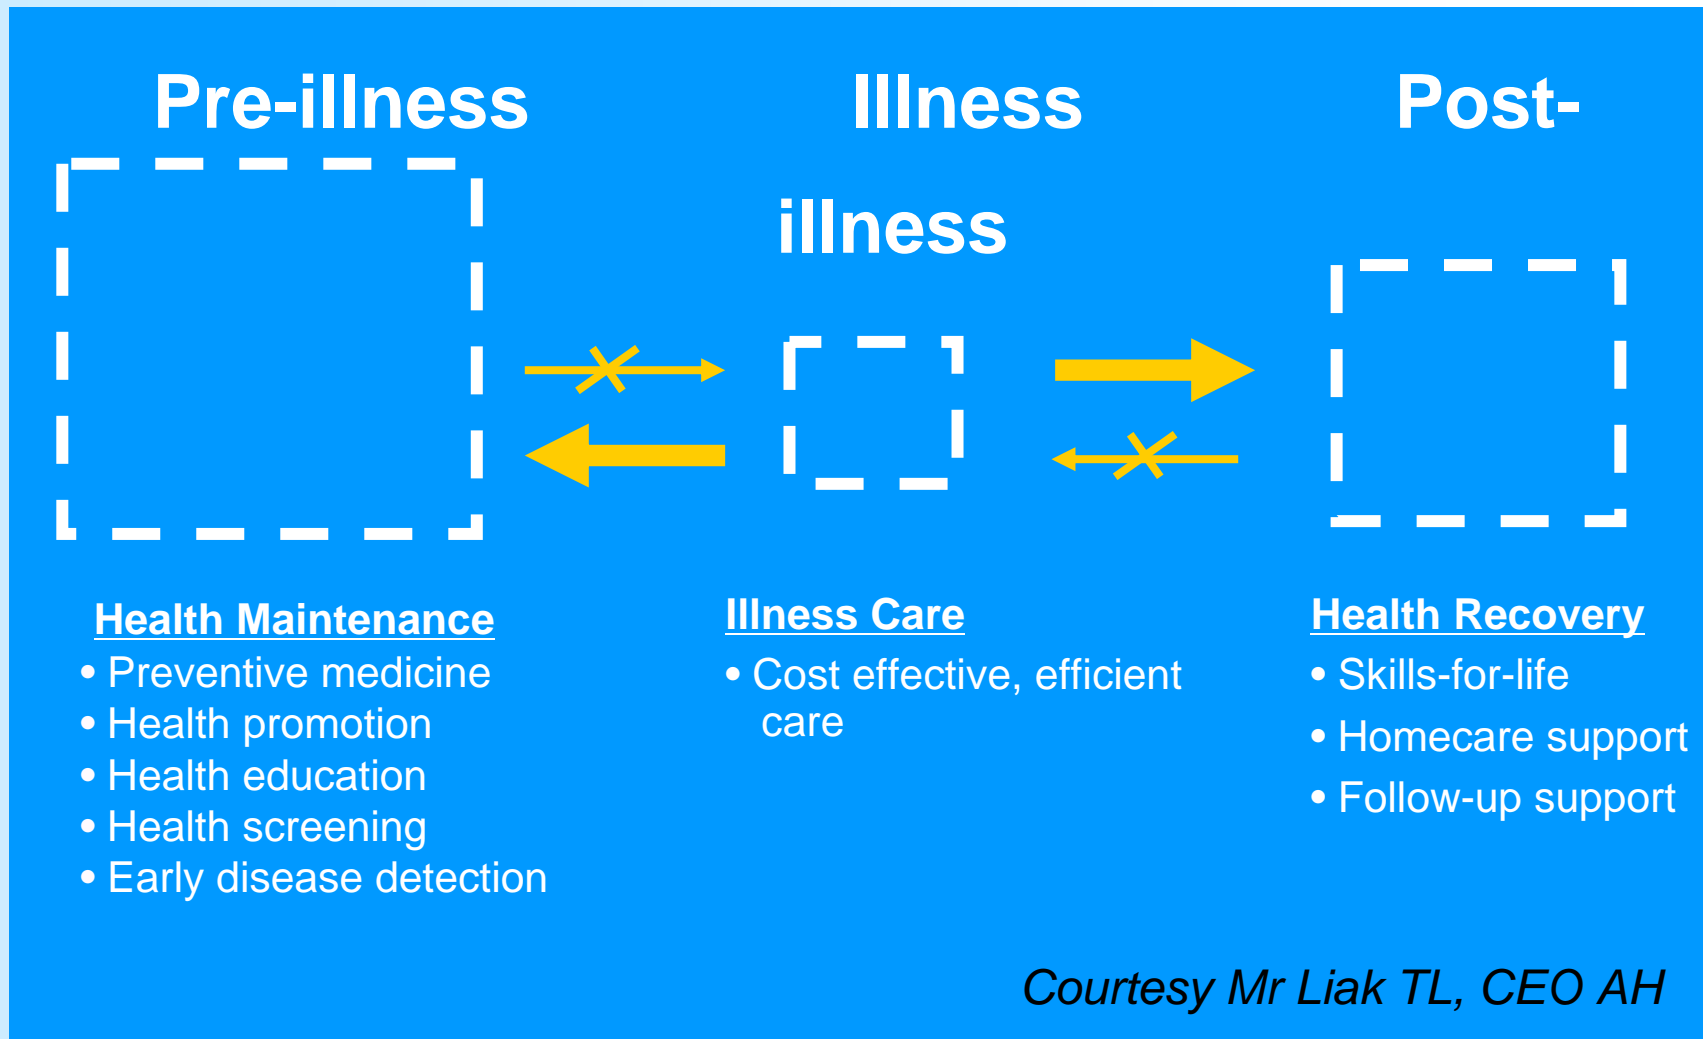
Pre-illness

Illness

Post-

illness

Health Maintenance
• Preventive medicine
• Health promotion
• Health education
• Health screening
• Early disease detection

Illness Care
• Cost effective, efficient care

Health Recovery
• Skills-for-life
• Homecare support
• Follow-up support

Courtesy Mr Liak TL, CEO AH